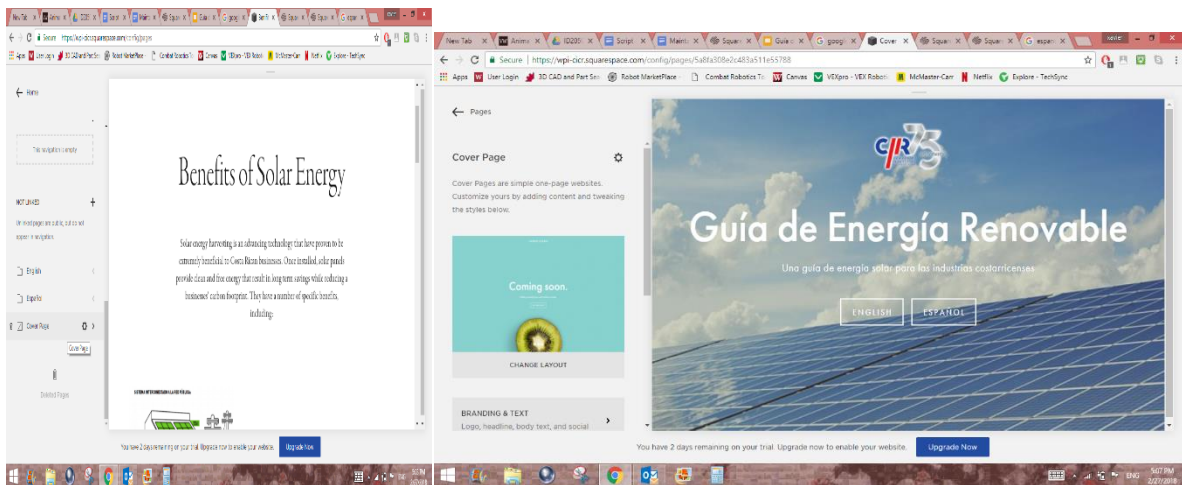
New Tab | Anim | ID205 | Script | Maint | Squar | Guia | googl | Benefi | Squar | Squar | gspa

Secure | https://wpi-cicr.squarespace.com/config/pages

Apps | User Login | 3D CAD and Part Sea | Robot MarketPlace | Combat Robotics To | Canvas | VEXpro - VEX Robot | McMaster-Carr | Netflix | Explore - TechSync

Home

This navigation is empty

NOT LINKED

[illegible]

English

Español

Cover Page

Cover Page

Deleted Pages

Benefits of Solar Energy

Solar energy harvesting is an advancing technology that have proven to be extremely beneficial to Costa Rican businesses. Once installed, solar panels provide clean and free energy that result in long term savings while reducing a businesses' carbon footprint. They have a number of specific benefits, including:

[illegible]

You have 2 days remaining on your trial. Upgrade now to enable your website. Upgrade Now

New Tab | Anim | ID205 | Script | Maint | Square | Guia | googl | Cover | Squar | Squar | espan

Secure | https://wpi-cicr.squarespace.com/config/pages/5a8fa308e2c483a511e55788

Apps | User Login | 3D CAD and Part Sea | Robot MarketPlace | Combat Robotics To | Canvas | VEXpro - VEX Roboti | McMaster-Carr | Netflix | Explore - TechSync

Pages

Cover Page

Cover Pages are simple one-page websites. Customize yours by adding content and tweaking the styles below.

Coming soon.

CHANGE LAYOUT

BRANDING & TEXT
Logo, headline, body text, and social

CICR 75

Guía de Energía Renovable

Una guía de energía solar para las industrias costarricenses

ENGLISH | ESPAÑOL

You have 2 days remaining on your trial. Upgrade now to enable your website. Upgrade Now

5:07 PM 2/27/2018

ENG 5:07 PM 2/27/2018